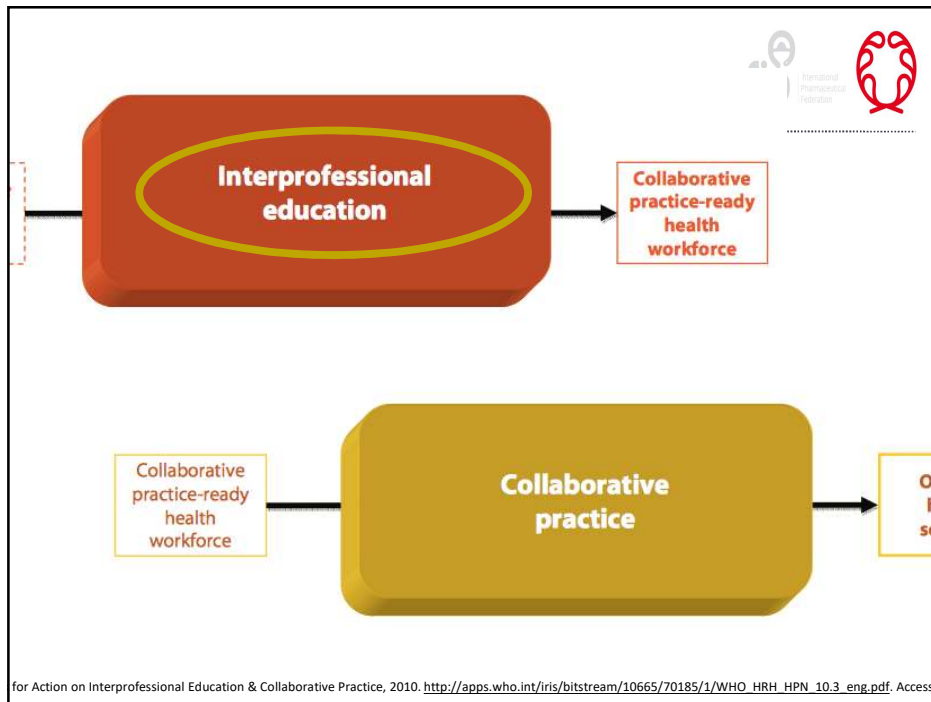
International Pharmaceutical Federation

Interprofessional education

Collaborative practice-ready health workforce

Collaborative practice-ready health workforce

Collaborative practice

O
I
s

for Action on Interprofessional Education & Collaborative Practice, 2010. http://apps.who.int/iris/bitstream/10665/70185/1/WHO_HRH_HPN_10.3_eng.pdf. Access